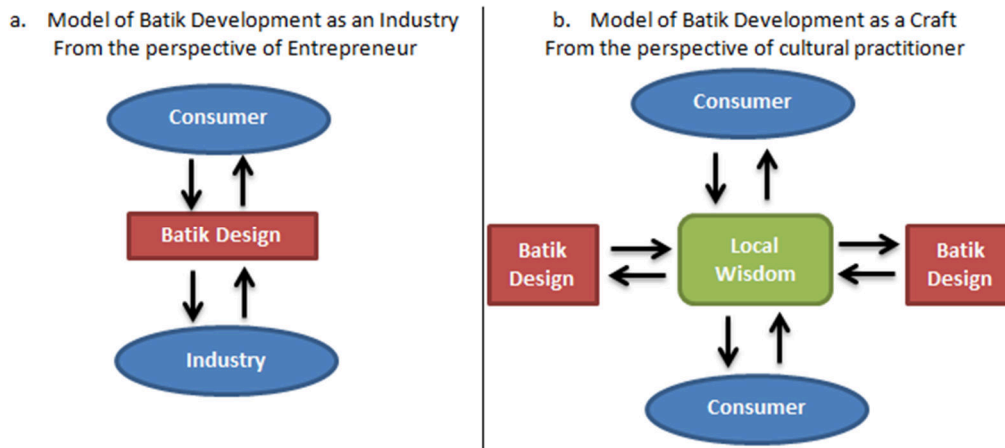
a. Model of Batik Development as an Industry
From the perspective of Entrepreneur

Consumer

Batik Design

Industry

b. Model of Batik Development as a Craft
From the perspective of cultural practitioner

Consumer

Batik Design

Local Wisdom

Batik Design

Consumer